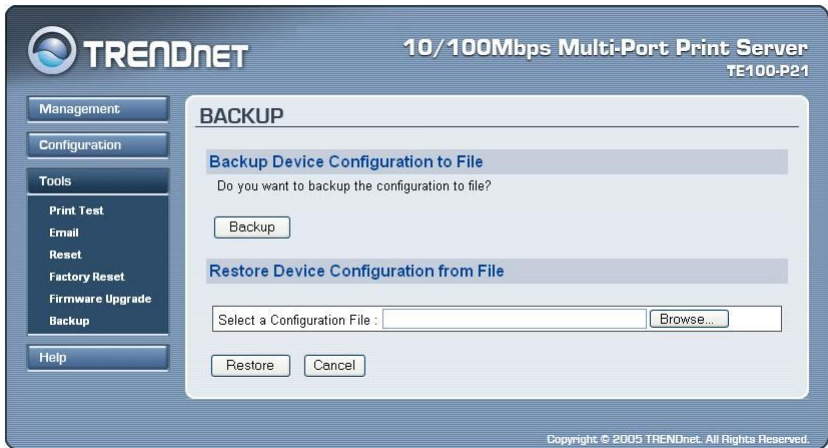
TRENDnet

10/100Mbps Multi-Port Print Server
TE100-P21

Management

Configuration

Tools

Print Test

Email

Reset

Factory Reset

Firmware Upgrade

Backup

Help

BACKUP

Backup Device Configuration to File

Do you want to backup the configuration to file?

Backup

Restore Device Configuration from File

Select a Configuration File :

Browse...

Restore

Cancel

Copyright © 2005 TRENDnet. All Rights Reserved.